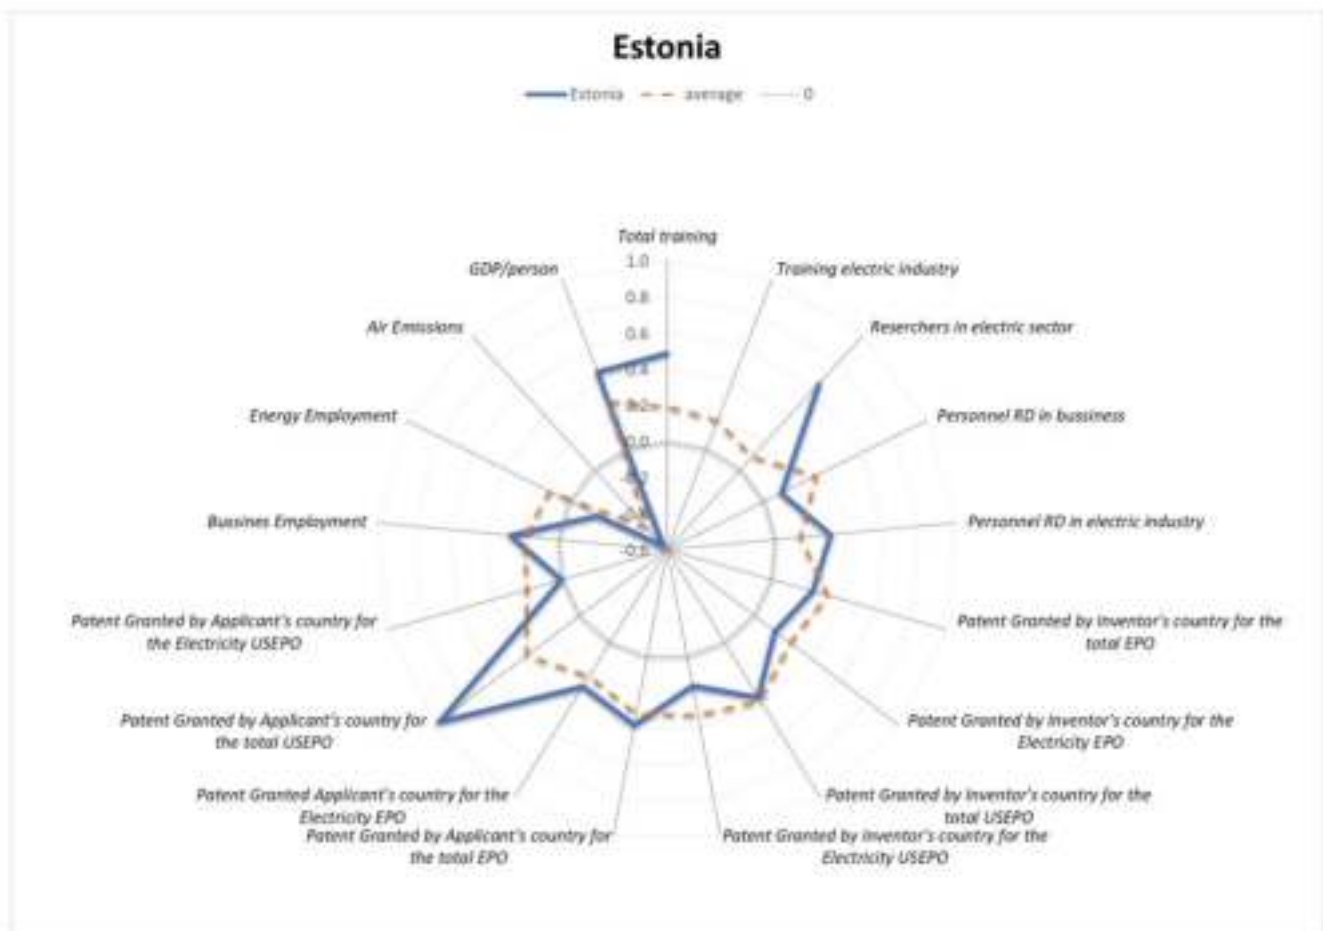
Estonia

Estonia
average
0

Total training
1.0
0.8
0.6
0.4
0.2
0.0
-0.2
-0.4
-0.6

Training electric industry
Reserchers in electric sector
Personnel RD in bussiness
Personnel RD in electric industry
Patent Granted by Inventor's country for the total EPO
Patent Granted by Inventor's country for the Electricity EPO
Patent Granted by Inventor's country for the total USEPO
Patent Granted by Inventor's country for the Electricity USEPO
Patent Granted by Applicant's country for the total EPO
Patent Granted Applicant's country for the Electricity EPO
Patent Granted by Applicant's country for the total USEPO
Patent Granted by Applicant's country for the Electricity USEPO
Bussines Employment
Energy Employment
Air Emissions
GDP/person